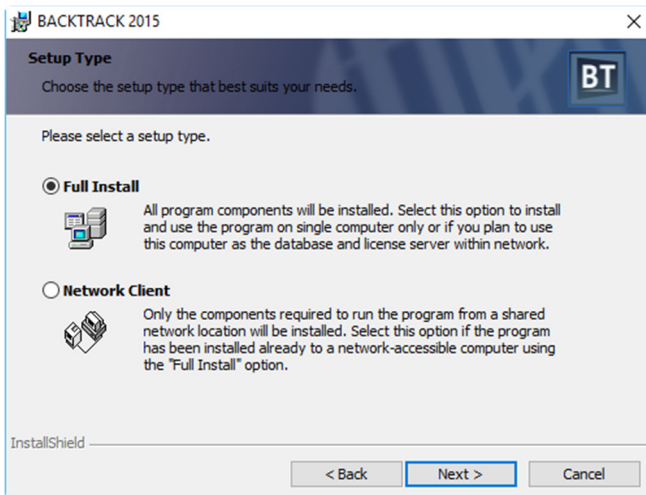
BACKTRACK 2015

Setup Type

Choose the setup type that best suits your needs.

BT

Please select a setup type.

Full Install

All program components will be installed. Select this option to install and use the program on single computer only or if you plan to use this computer as the database and license server within network.

Network Client

Only the components required to run the program from a shared network location will be installed. Select this option if the program has been installed already to a network-accessible computer using the "Full Install" option.

InstallShield

< Back

Next >

Cancel